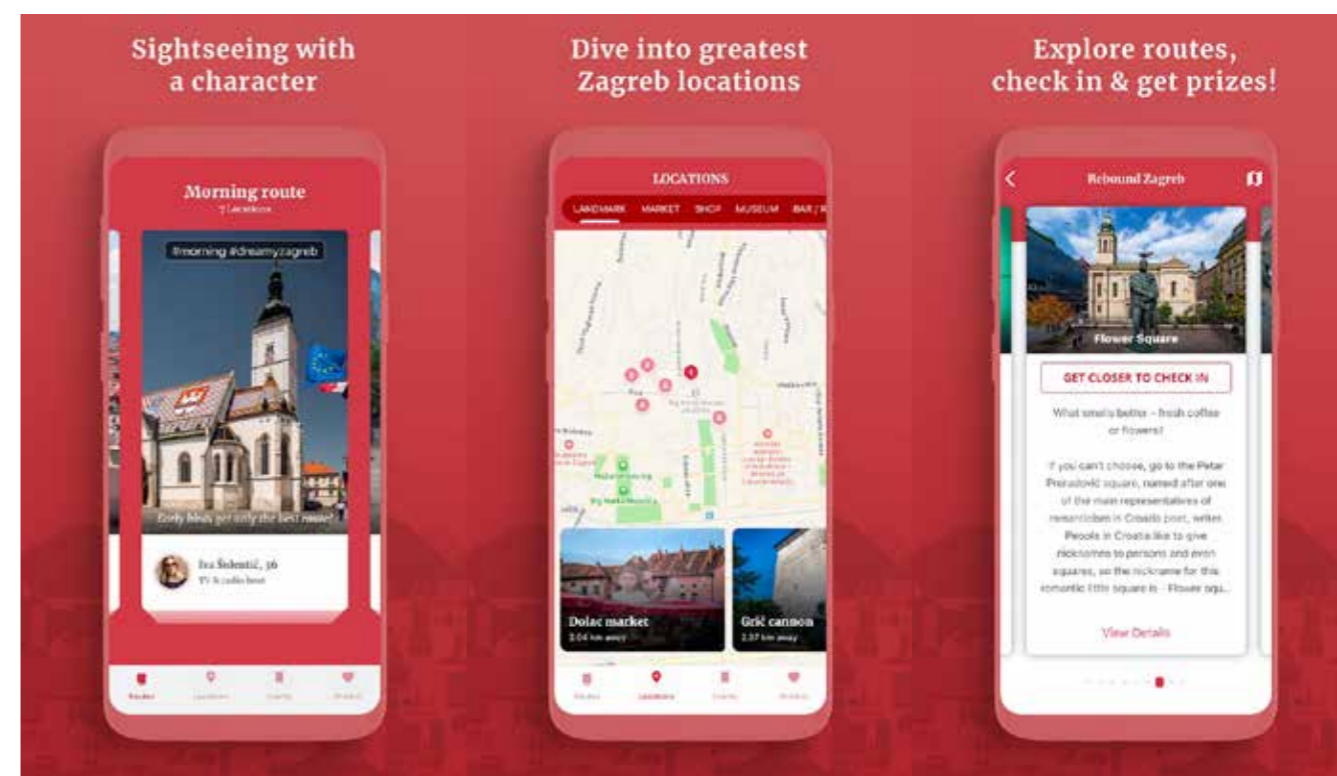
Sightseeing with a character

Morning route
7 Locations

#morning #dreamyzagreb

Early birds get only the best routes!

Iva Šolenčić, 36
TV & radio host

Routes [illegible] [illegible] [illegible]

Dive into greatest Zagreb locations

LOCATIONS

LANDMARK MARKET SHOP MUSEUM BAR / R

Dolac market
3.04 km away

Grič cannon
2.37 km away

Routes Locations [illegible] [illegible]

Explore routes, check in & get prizes!

Rebound Zagreb

Flower Square

GET CLOSER TO CHECK IN

What smells better – fresh coffee or flowers?

If you can't choose, go to the Petar Preradović square, named after one of the main representatives of romanticism in Croatia poet, writer. People in Croatia like to give nicknames to persons and even squares, so the nickname for this romantic little square is – Flower squ...

View Details